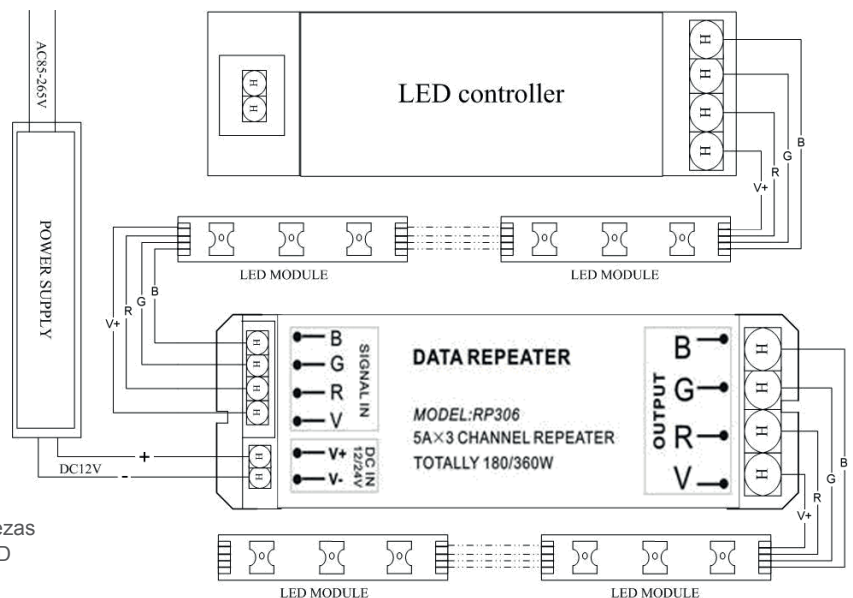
AC85-265V

LED controller

B
G
R
V+

POWER SUPPLY

LED MODULE

LED MODULE

V+
R
G
B

B
G
R
V

SIGNAL IN

DATA REPEATER

MODEL:RP306

5A×3 CHANNEL REPEATER

TOTALLY 180/360W

V+
V-

DC IN 12/24V

OUTPUT

B
G
R
V

+
-
DC12V

B
G
R
V+

ezas
D

LED MODULE

LED MODULE